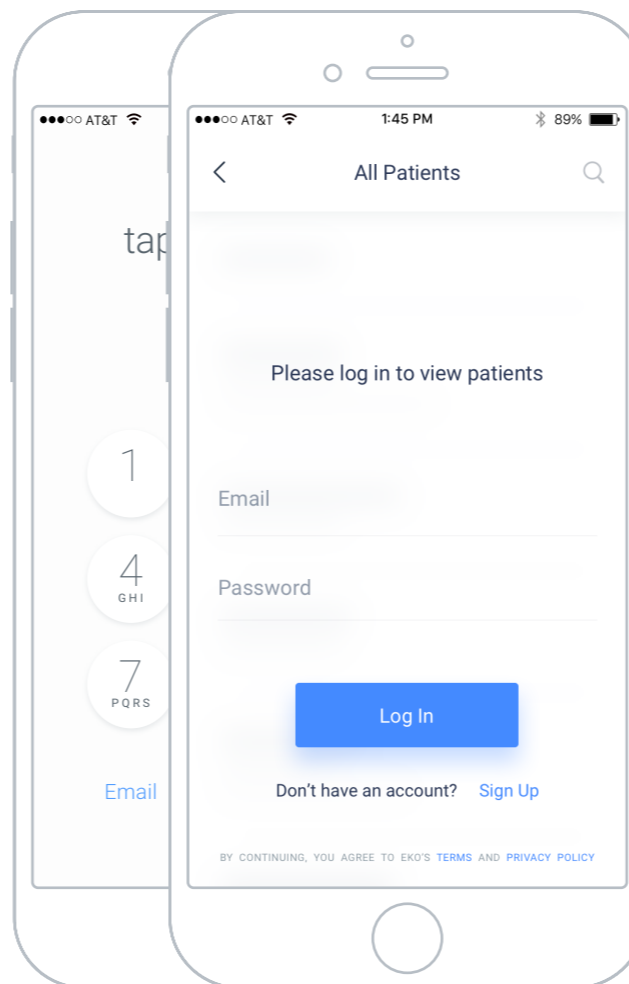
●●●○○ AT&T

tap

1

4
GHI

7
PQRS

Email

●●●○○ AT&T 1:45 PM 89%

All Patients

Please log in to view patients

Email

Password

Log In

Don't have an account? Sign Up

BY CONTINUING, YOU AGREE TO EKO'S TERMS AND PRIVACY POLICY